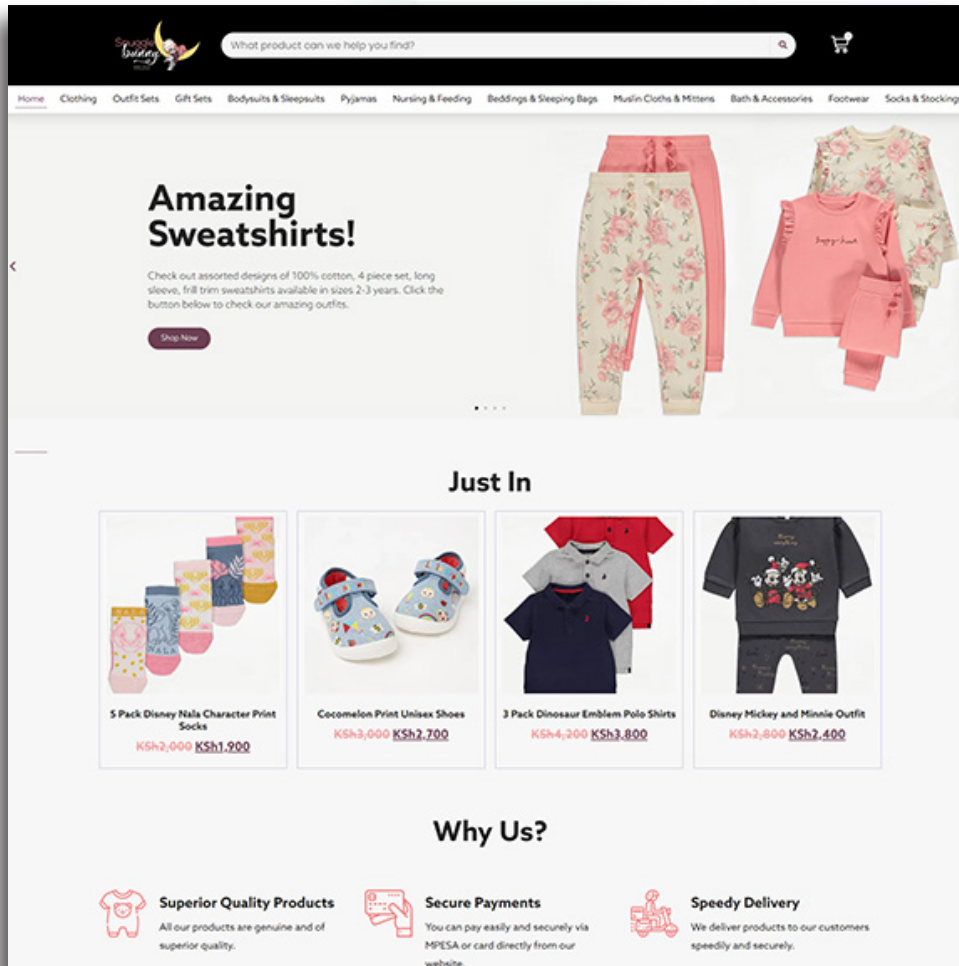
Snuggle Bunny

What product can we help you find?

Home Clothing Outfit Sets Gift Sets Bodysuits & Sleepsuits Pyjamas Nursing & Feeding Beddings & Sleeping Bags Muslin Cloths & Mittens Bath & Accessories Footwear Socks & Stocking

Amazing Sweatshirts!

Check out assorted designs of 100% cotton, 4 piece set, long sleeve, frill trim sweatshirts available in sizes 2-3 years. Click the button below to check our amazing outfits.

Shop Now

Just In

5 Pack Disney Nala Character Print Socks
KSh2,000 KSh1,900

Cocomelon Print Unisex Shoes
KSh3,000 KSh2,700

3 Pack Dinosaur Emblem Polo Shirts
KSh4,200 KSh3,800

Disney Mickey and Minnie Outfit
KSh2,800 KSh2,400

Why Us?

Superior Quality Products
All our products are genuine and of superior quality.

Secure Payments
You can pay easily and securely via MPESA or card directly from our website.

Speedy Delivery
We deliver products to our customers speedily and securely.